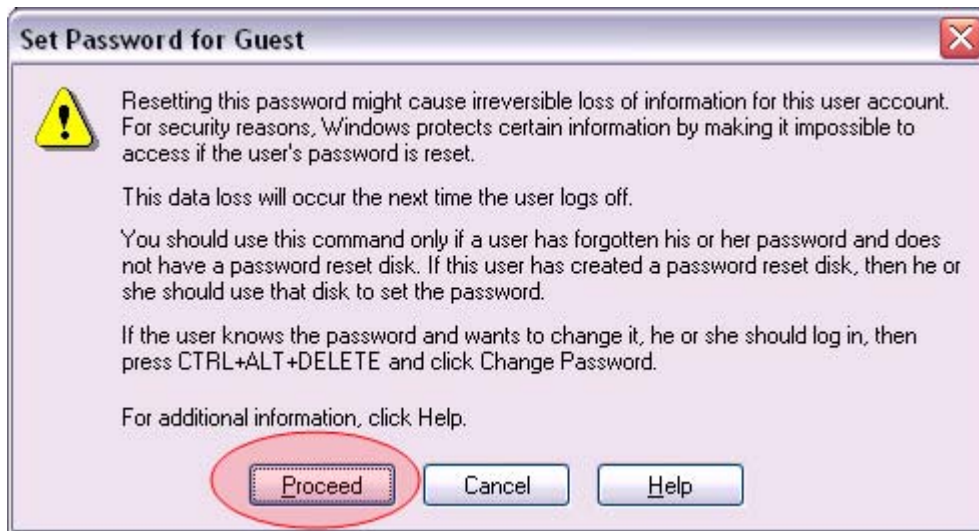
Set Password for Guest

Resetting this password might cause irreversible loss of information for this user account. For security reasons, Windows protects certain information by making it impossible to access if the user's password is reset.

This data loss will occur the next time the user logs off.

You should use this command only if a user has forgotten his or her password and does not have a password reset disk. If this user has created a password reset disk, then he or she should use that disk to set the password.

If the user knows the password and wants to change it, he or she should log in, then press CTRL+ALT+DELETE and click Change Password.

For additional information, click Help.

Proceed Cancel Help